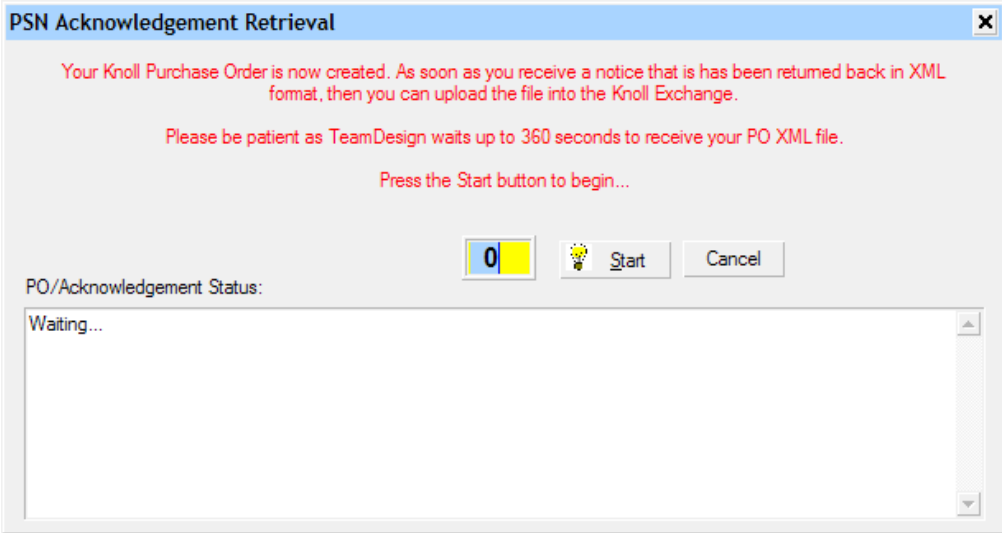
PSN Acknowledgement Retrieval

Your Knoll Purchase Order is now created. As soon as you receive a notice that is has been returned back in XML format, then you can upload the file into the Knoll Exchange.

Please be patient as TeamDesign waits up to 360 seconds to receive your PO XML file.

Press the Start button to begin...

0

Start

Cancel

PO/Acknowledgement Status:

Waiting...